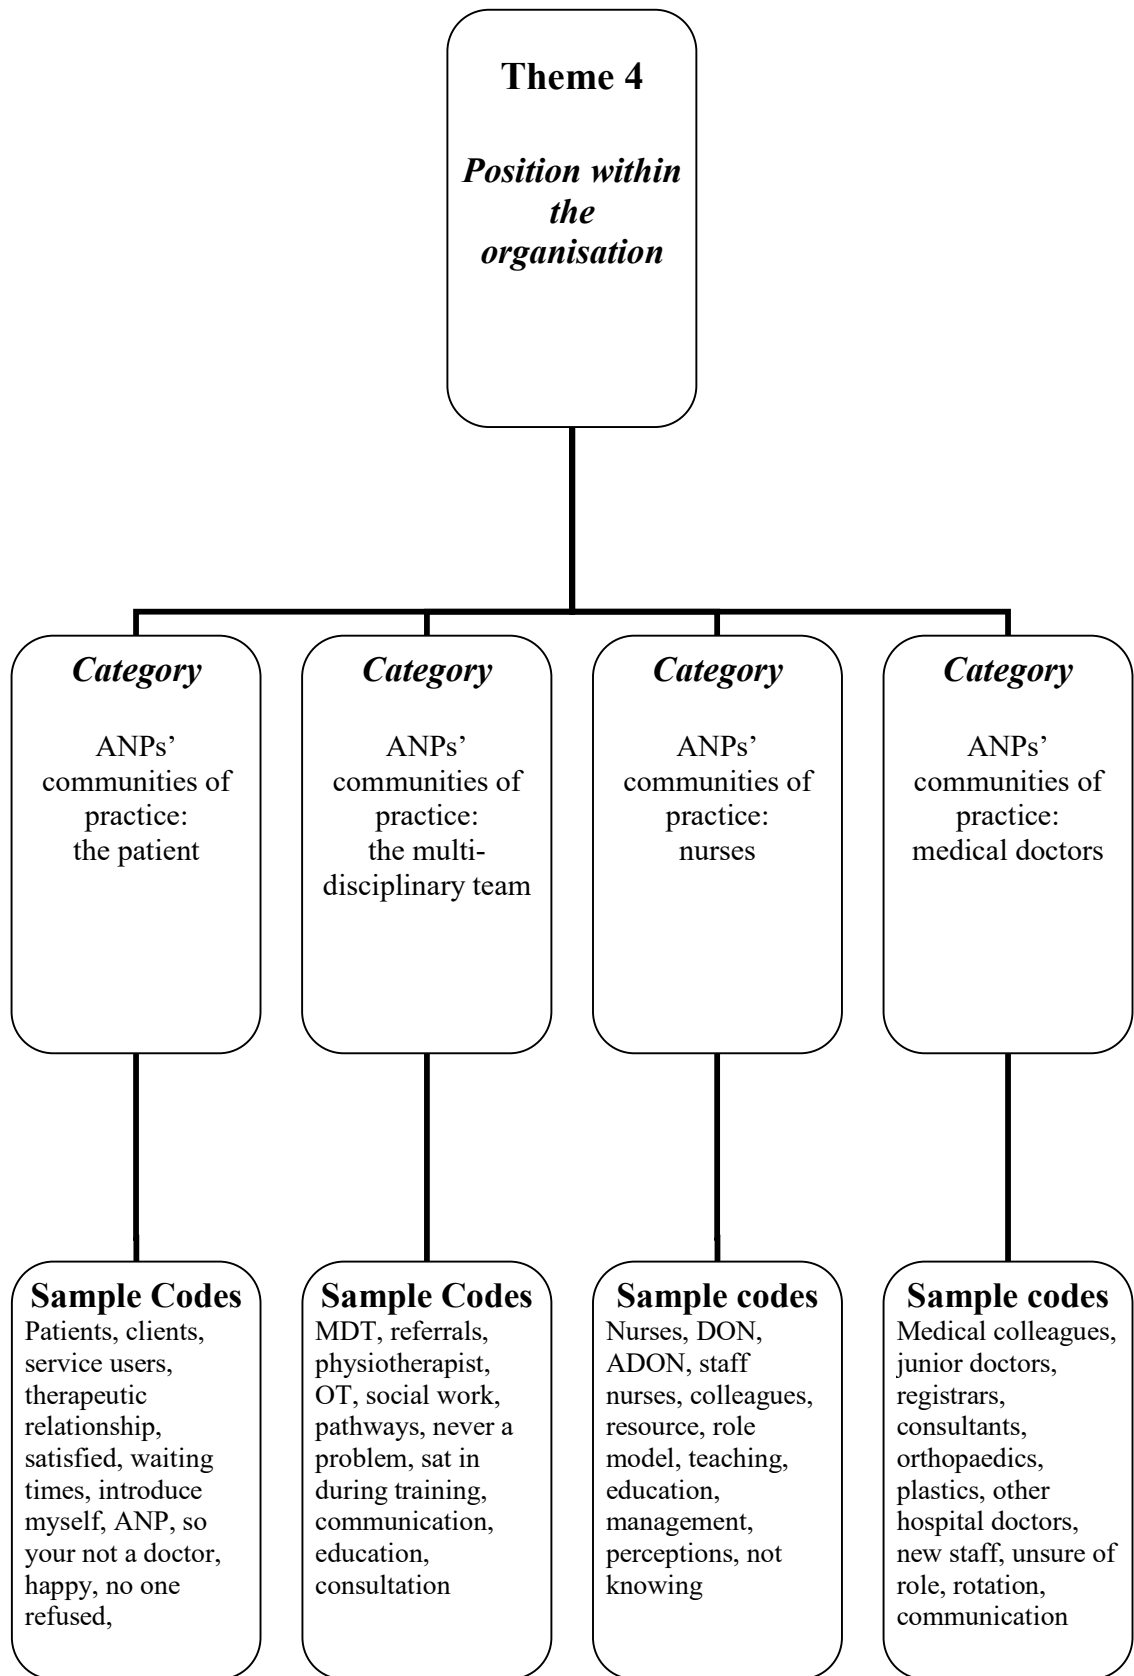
**Theme 4**

*Position within the organisation*

*Category*

ANPs' communities of practice: the patient

*Category*

ANPs' communities of practice: the multidisciplinary team

*Category*

ANPs' communities of practice: nurses

*Category*

ANPs' communities of practice: medical doctors

**Sample Codes**
Patients, clients, service users, therapeutic relationship, satisfied, waiting times, introduce myself, ANP, so your not a doctor, happy, no one refused,

**Sample Codes**
MDT, referrals, physiotherapist, OT, social work, pathways, never a problem, sat in during training, communication, education, consultation

**Sample codes**
Nurses, DON, ADON, staff nurses, colleagues, resource, role model, teaching, education, management, perceptions, not knowing

**Sample codes**
Medical colleagues, junior doctors, registrars, consultants, orthopaedics, plastics, other hospital doctors, new staff, unsure of role, rotation, communication